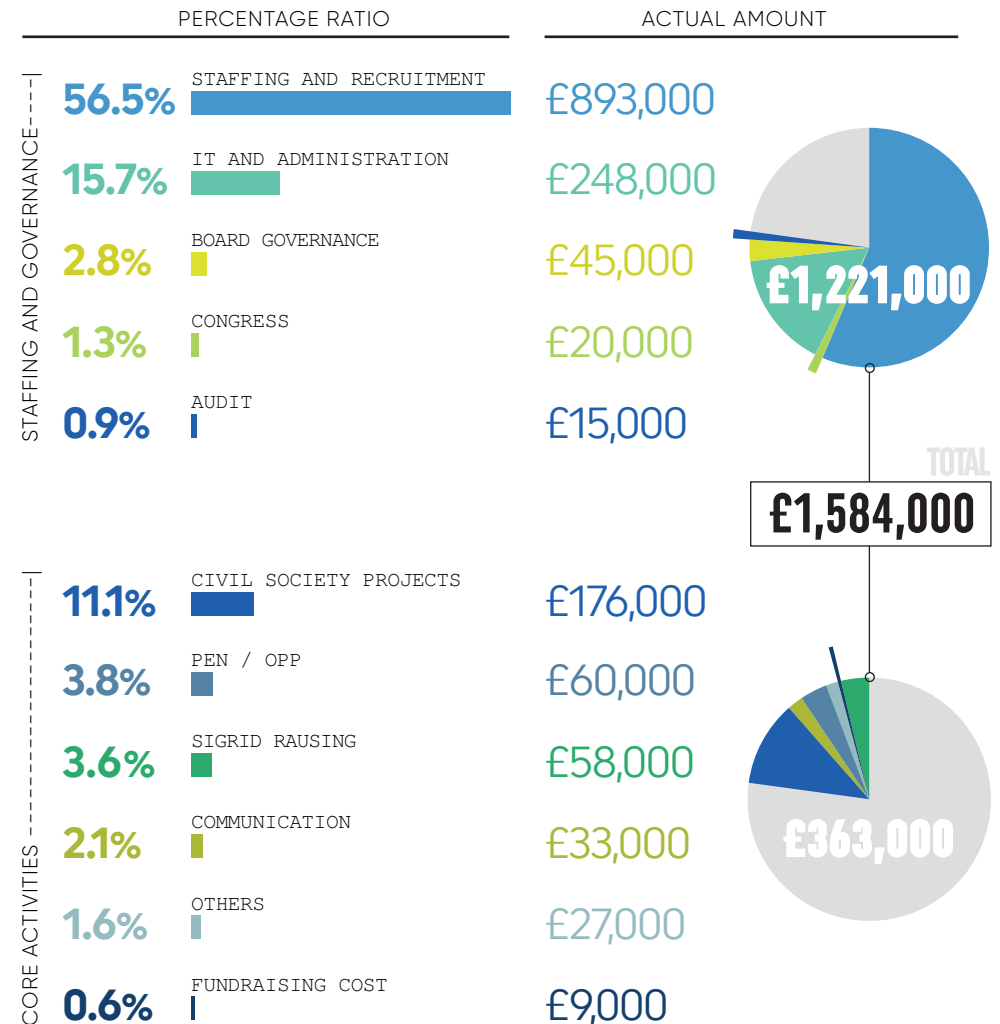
PERCENTAGE RATIO

ACTUAL AMOUNT

STAFFING AND GOVERNANCE

56.5% STAFFING AND RECRUITMENT £893,000

15.7% IT AND ADMINISTRATION £248,000

2.8% BOARD GOVERNANCE £45,000

1.3% CONGRESS £20,000

0.9% AUDIT £15,000

£1,221,000

TOTAL

£1,584,000

CORE ACTIVITIES

11.1% CIVIL SOCIETY PROJECTS £176,000

3.8% PEN / OPP £60,000

3.6% SIGRID RAUSING £58,000

2.1% COMMUNICATION £33,000

1.6% OTHERS £27,000

0.6% FUNDRAISING COST £9,000

£363,000